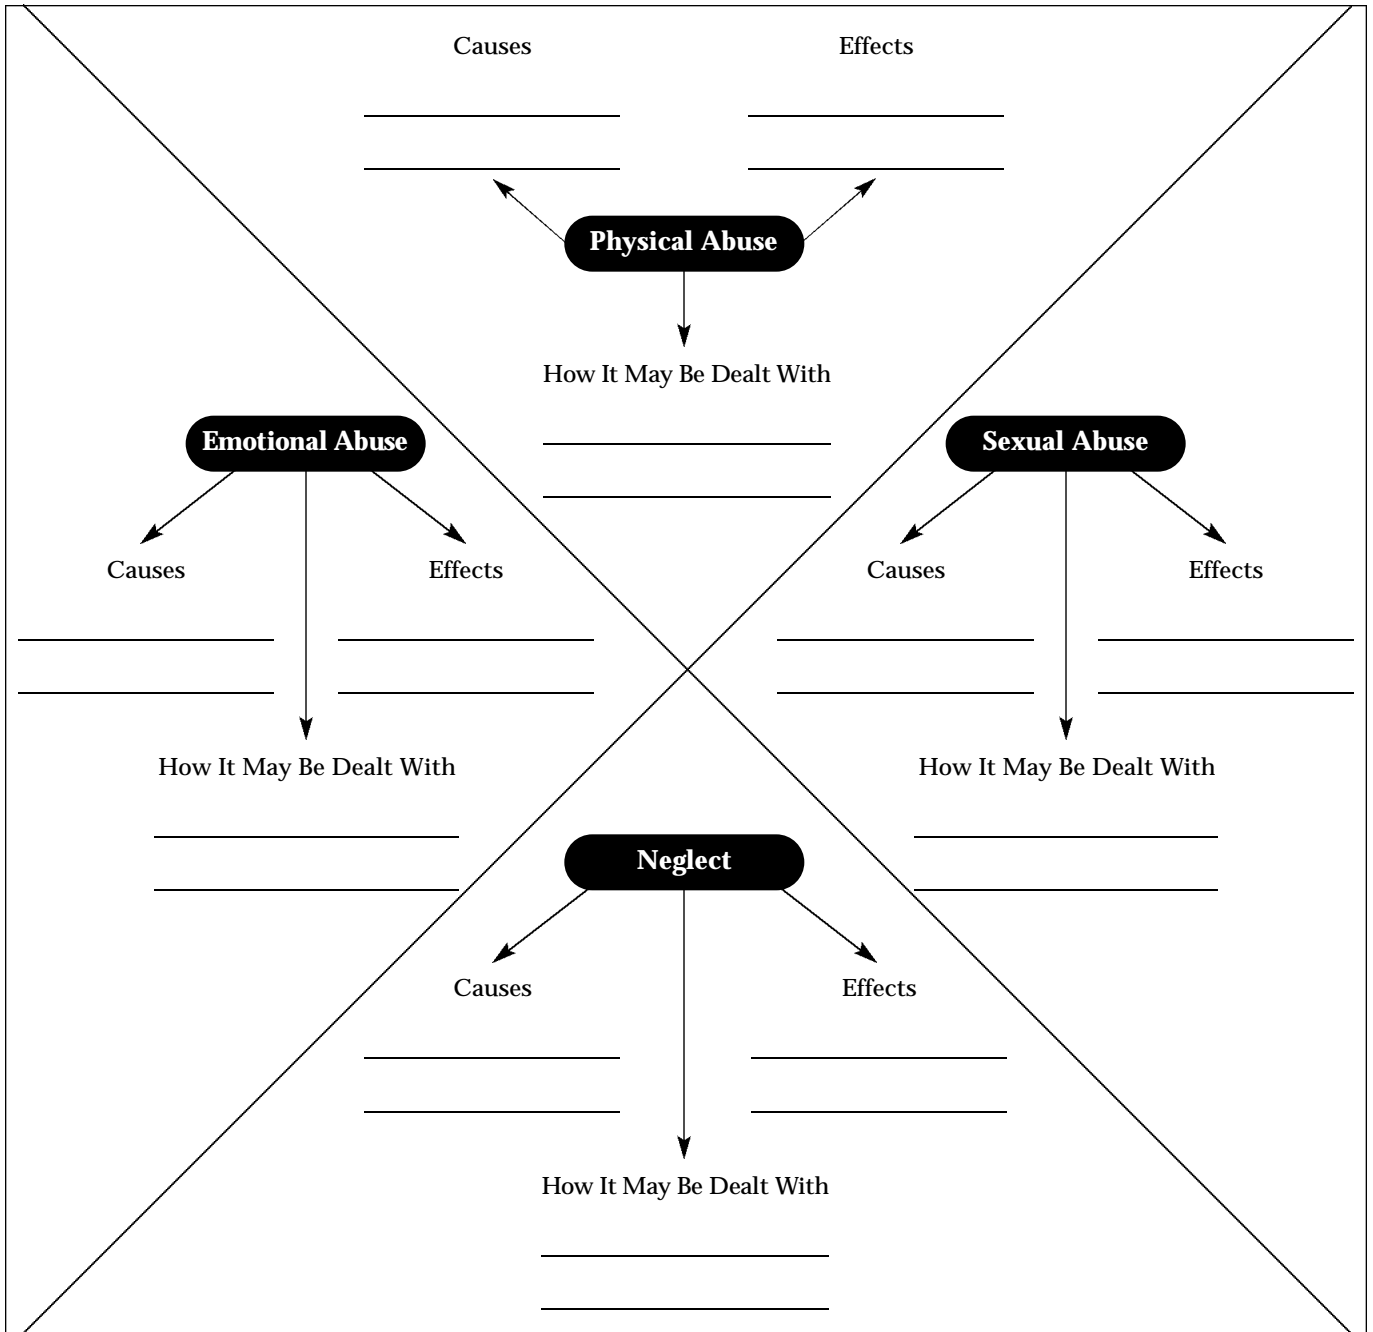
Causes

Effects

Physical Abuse

How It May Be Dealt With

Emotional Abuse

Causes

Effects

How It May Be Dealt With

Sexual Abuse

Causes

Effects

How It May Be Dealt With

Neglect

Causes

Effects

How It May Be Dealt With